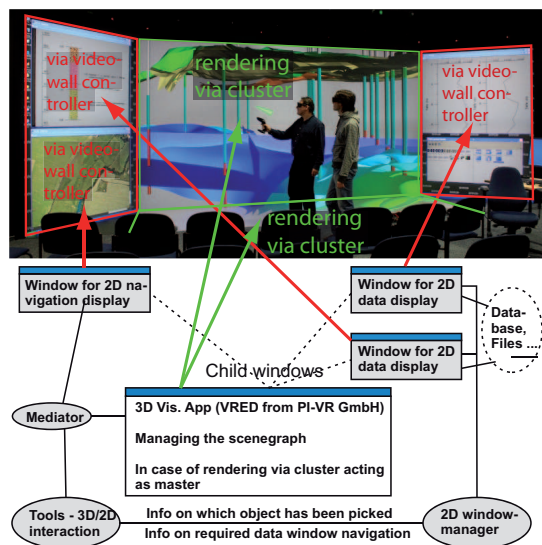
via video-wall con-troller

rendering via cluster

via video-wall con-troller

via video-wall con-troller

rendering via cluster

Window for 2D na-vigation display

Window for 2D data display

Data-base, Files ....

Window for 2D data display

Child windows

Mediator

3D Vis. App (VRED from PI-VR GmbH)

Managing the scenegraph

In case of rendering via cluster acting as master

Tools - 3D/2D interaction

Info on which object has been picked

Info on required data window navigation

2D window-manager